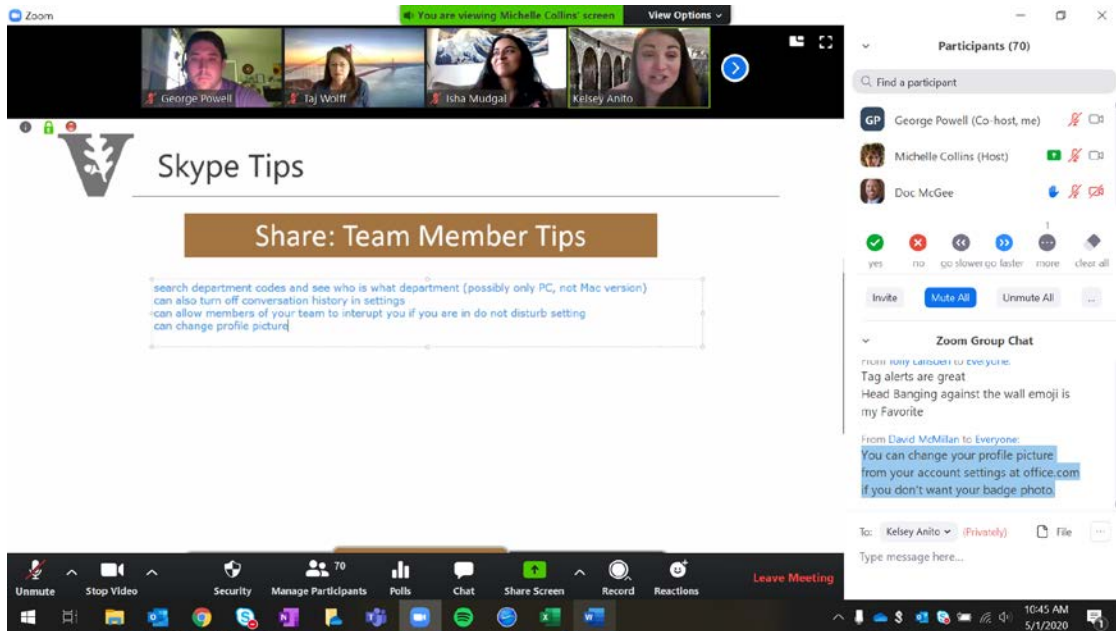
Zoom

You are viewing Michelle Collins' screen

View Options

George Powell

Taj Wolff

Isha Mudgal

Kelsey Anito

Skype Tips

Share: Team Member Tips

search department codes and see who is what department (possibly only PC, not Mac version)
can also turn off conversation history in settings
can allow members of your team to interupt you if you are in do not disturb setting
can change profile picture

Participants (70)

Find a participant

GP George Powell (Co-host, me)

Michelle Collins (Host)

Doc McGee

yes no go slower go faster more clear all

Invite Mute All Unmute All ...

Zoom Group Chat

From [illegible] to Everyone:
Tag alerts are great
Head Banging against the wall emoji is my Favorite

From David McMillan to Everyone:
You can change your profile picture from your account settings at office.com if you don't want your badge photo

To: Kelsey Anito (Privately) File ...

Type message here...

Unmute Stop Video Security Manage Participants 70 Polls Chat Share Screen Record Reactions Leave Meeting

10:45 AM
5/1/2020